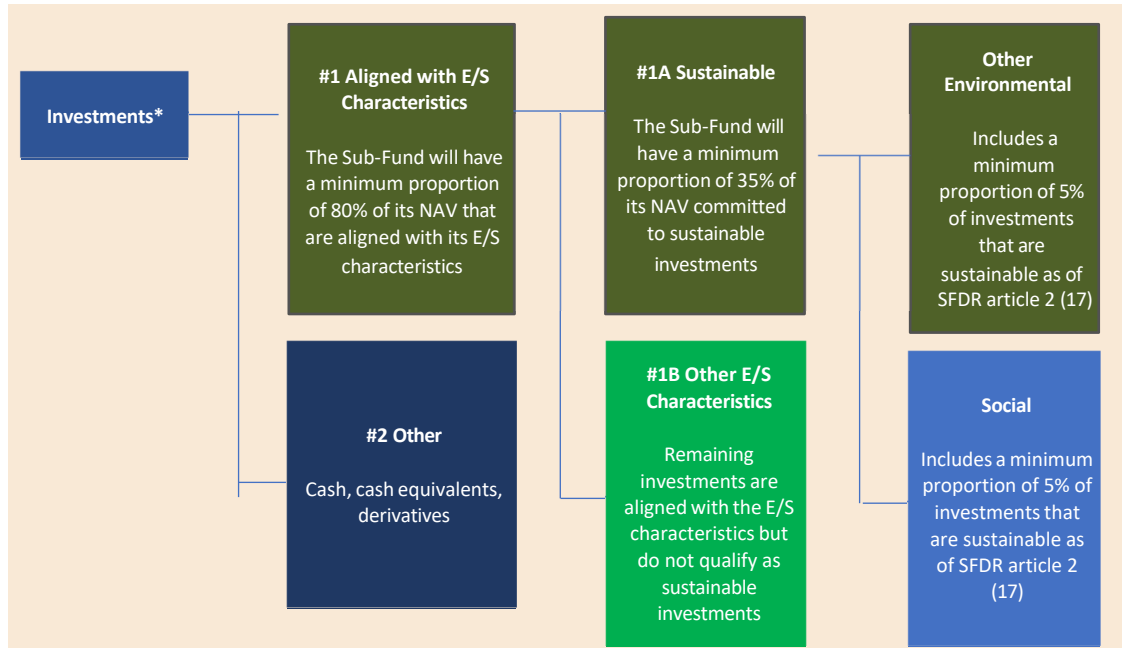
Investments*

#1 Aligned with E/S Characteristics

The Sub-Fund will have a minimum proportion of 80% of its NAV that are aligned with its E/S characteristics

#2 Other

Cash, cash equivalents, derivatives

#1A Sustainable

The Sub-Fund will have a minimum proportion of 35% of its NAV committed to sustainable investments

#1B Other E/S Characteristics

Remaining investments are aligned with the E/S characteristics but do not qualify as sustainable investments

Other Environmental

Includes a minimum proportion of 5% of investments that are sustainable as of SFDR article 2 (17)

Social

Includes a minimum proportion of 5% of investments that are sustainable as of SFDR article 2 (17)